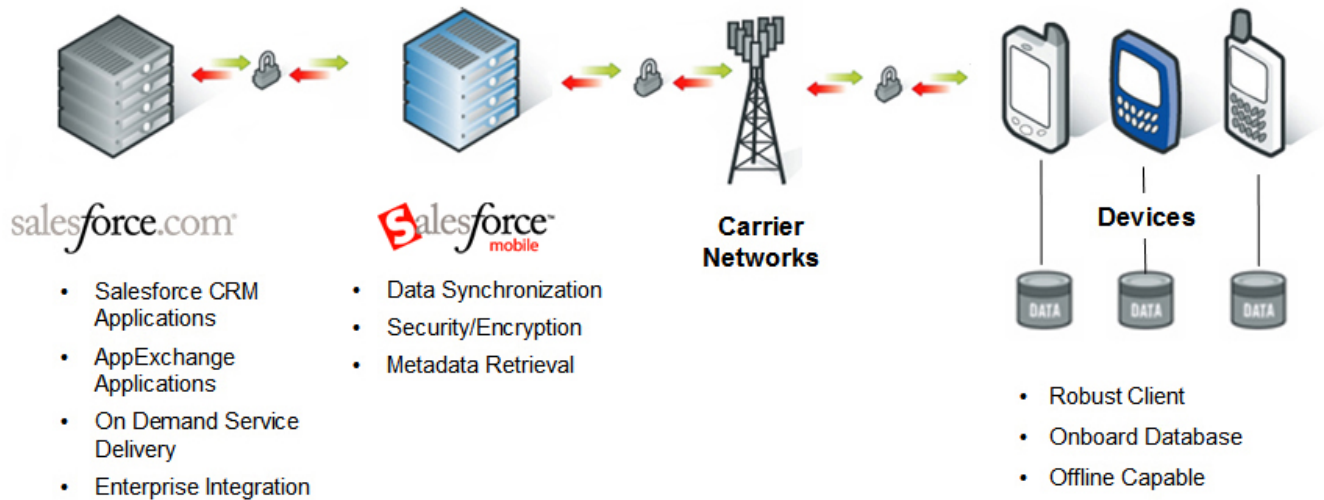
salesforce.com

- Salesforce CRM Applications
- AppExchange Applications
- On Demand Service Delivery
- Enterprise Integration

Salesforce mobile

- Data Synchronization
- Security/Encryption
- Metadata Retrieval

Carrier Networks

Devices

DATA DATA DATA

- Robust Client
- Onboard Database
- Offline Capable